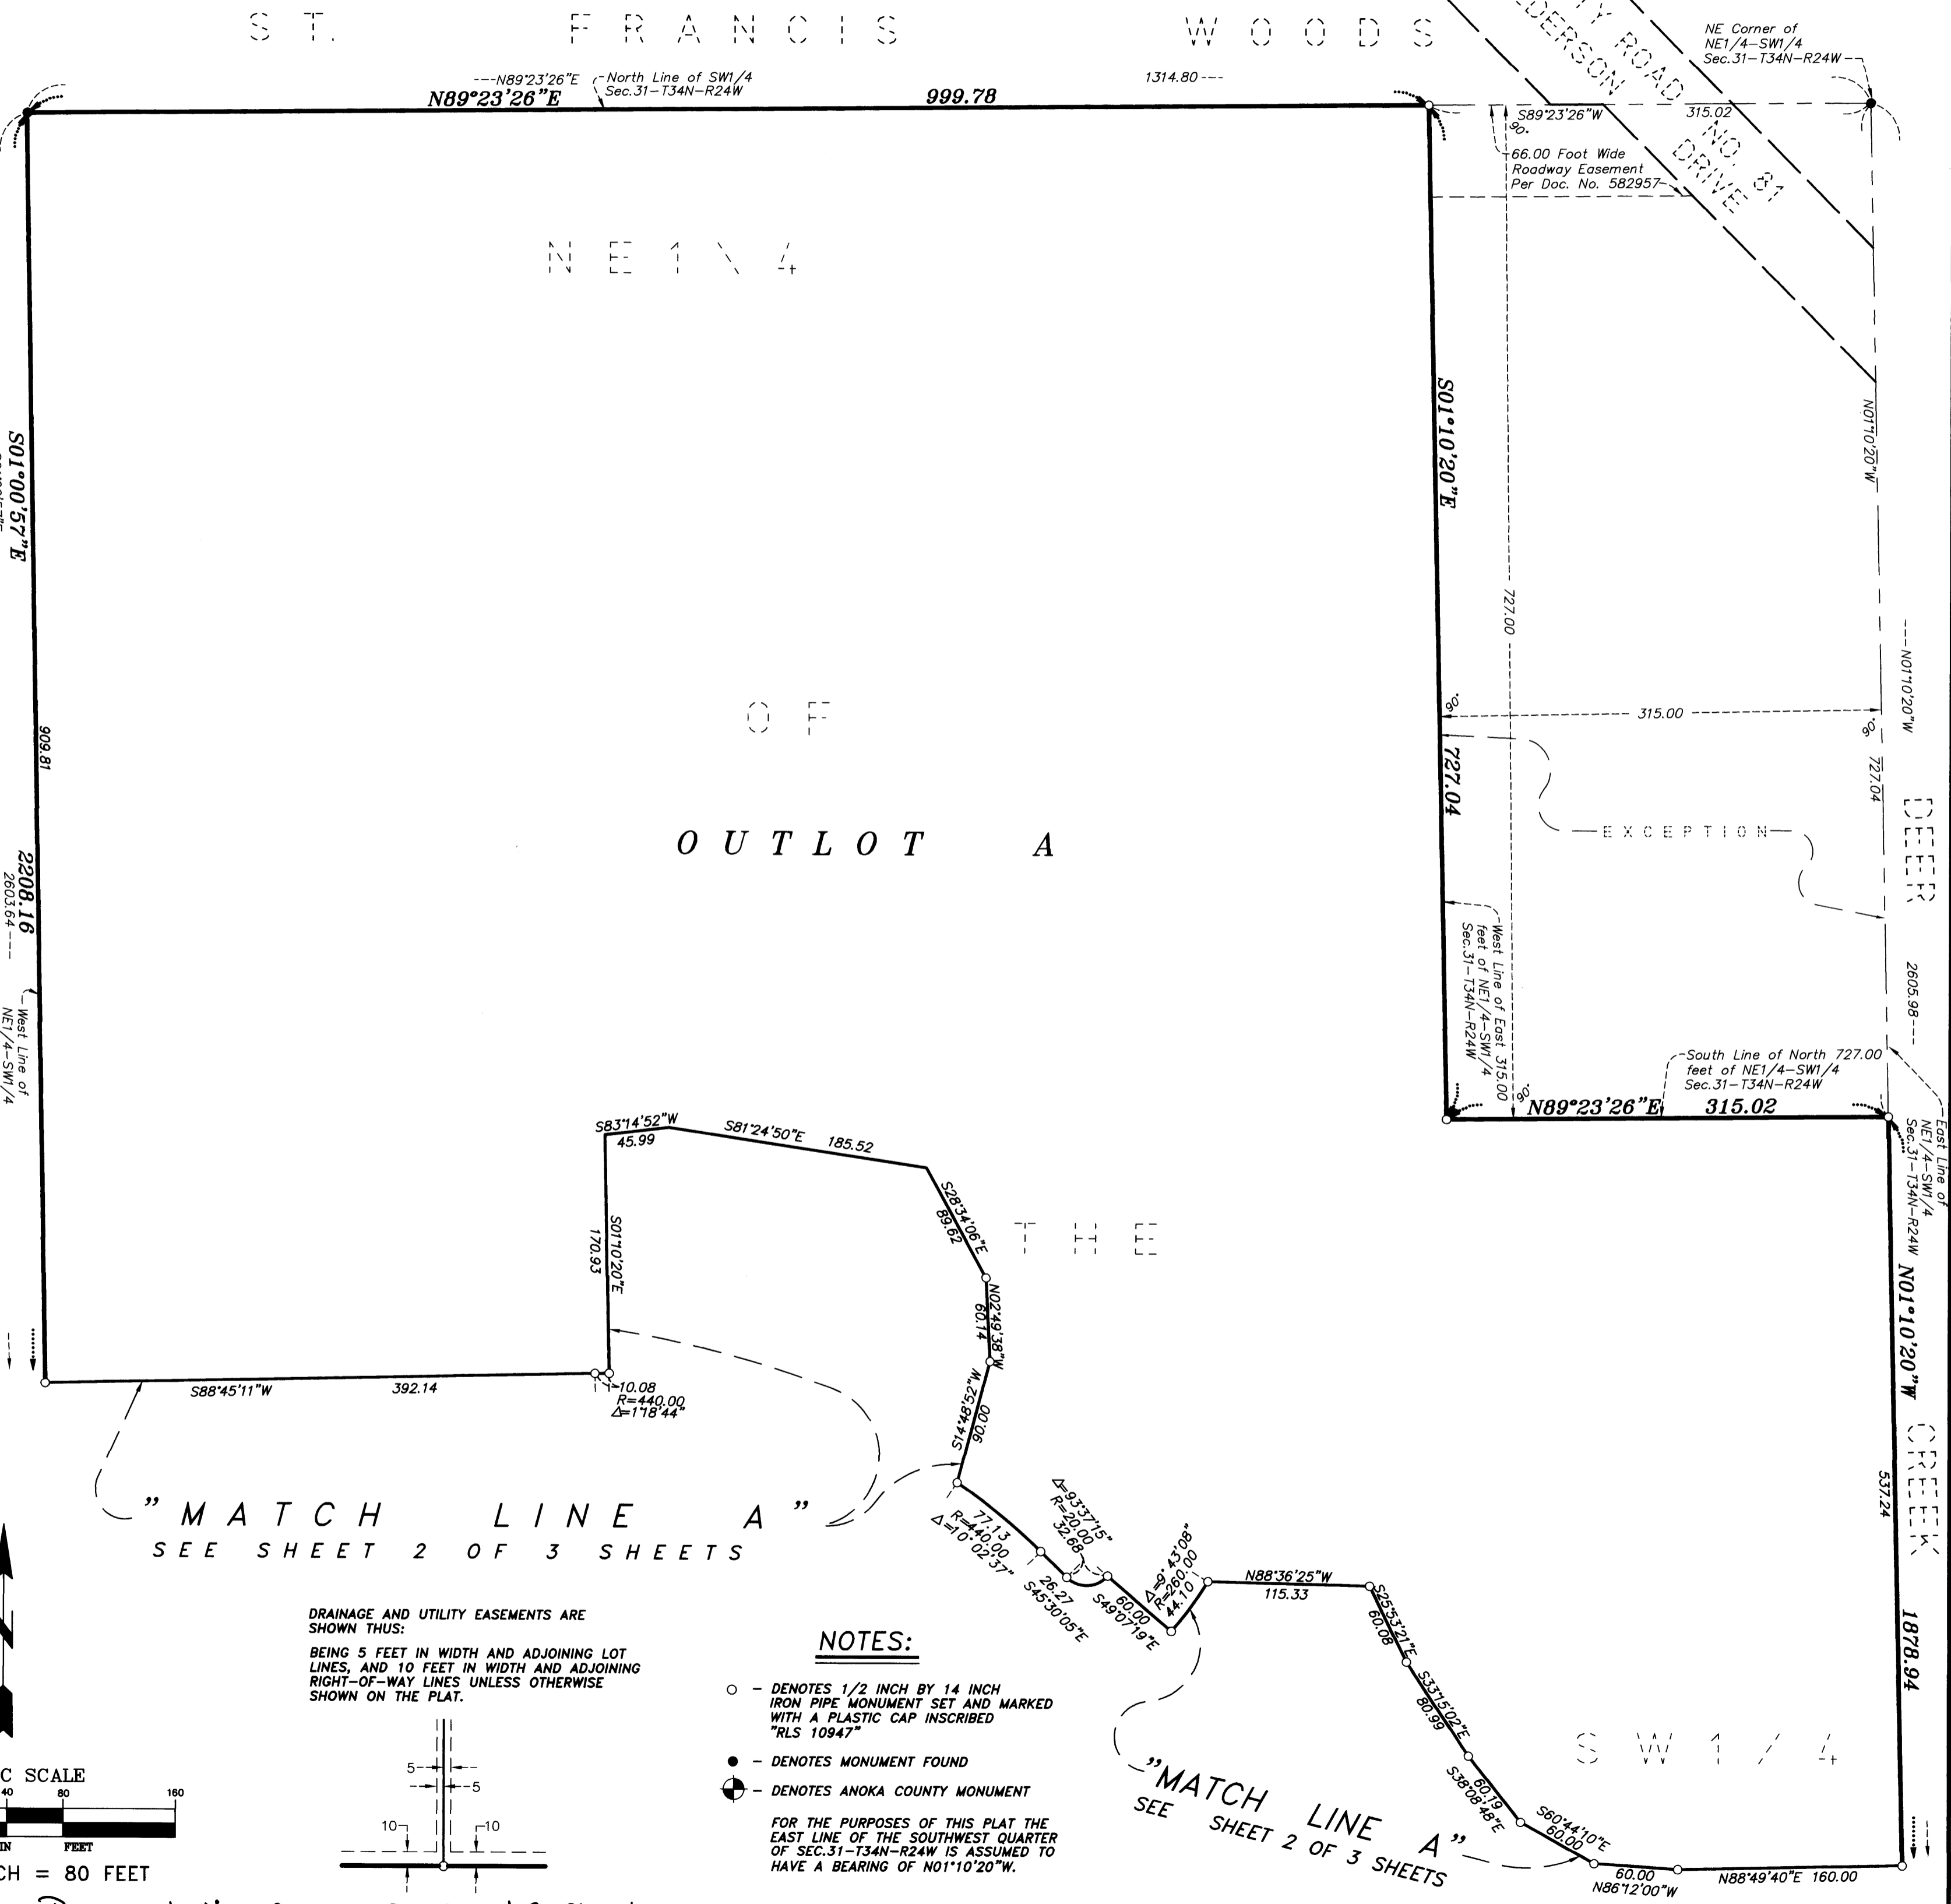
S T. F R A N C I S W O O D S

ERSON Y ROAD NO. 81 DRIVE

NE Corner of NE1/4-SW1/4 Sec.31-T34N-R24W

---N89°23'26"E North Line of SW1/4 Sec.31-T34N-R24W

N89°23'26"E 999.78

1314.80---

S89°23'26"W 315.02

90°

66.00 Foot Wide Roadway Easement Per Doc. No. 582957

N E 1 \ 4

S01°00'57"E

909.81

2208.16

2603.64---

West Line of NE1/4-SW1/4

S01°10'20"E

727.00

N01°10'20"W

--N01°10'20"W

O F

90° 315.00 90°

727.04

727.04

O U T L O T A

EXCEPTION

D E E R

West Line of East 315.00 feet of NE1/4-SW1/4 Sec.31-T34N-R24W

2605.98---

South Line of North 727.00 feet of NE1/4-SW1/4 Sec.31-T34N-R24W

90°

N89°23'26"E 315.02

East Line of NE1/4-SW1/4 Sec.31-T34N-R24W

S83°14'52"W 45.99

S81°24'50"E 185.52

S28°34'06"E 89.62

T H E

S01°10'20"E 170.93

N02°49'38"W 60.14

N01°10'20"W

S14°48'52"W 90.00

S88°45'11"W 392.14

10.08 R=440.00 Δ=1°18'44"

C R E E K

537.24

"M A T C H L I N E A"
S E E S H E E T 2 O F 3 S H E E T S

77.13 R=440.00 Δ=10°02'37"

Δ=93°37'15" R=20.00 32.68

26.27 S45°30'05"E

60.00 S49°07'19"E

Δ=9°43'08" R=260.00 44.10

N88°36'25"W 115.33

S25°53'21"E 60.08

S33°15'02"E 80.99

S38°08'48"E 60.19

S60°44'10"E 60.00

1878.94

DRAINAGE AND UTILITY EASEMENTS ARE SHOWN THUS:

BEING 5 FEET IN WIDTH AND ADJOINING LOT LINES, AND 10 FEET IN WIDTH AND ADJOINING RIGHT-OF-WAY LINES UNLESS OTHERWISE SHOWN ON THE PLAT.

5 5 10 10

NOTES:

○ - DENOTES 1/2 INCH BY 14 INCH IRON PIPE MONUMENT SET AND MARKED WITH A PLASTIC CAP INSCRIBED "RLS 10947"

● - DENOTES MONUMENT FOUND

- DENOTES ANOKA COUNTY MONUMENT

FOR THE PURPOSES OF THIS PLAT THE EAST LINE OF THE SOUTHWEST QUARTER OF SEC.31-T34N-R24W IS ASSUMED TO HAVE A BEARING OF N01°10'20"W.

"MATCH LINE A"
SEE SHEET 2 OF 3 SHEETS

S W 1 / 4

60.00 N86°12'00"W

N88°49'40"E 160.00

C SCALE
40 80 160
IN FEET
CH = 80 FEET